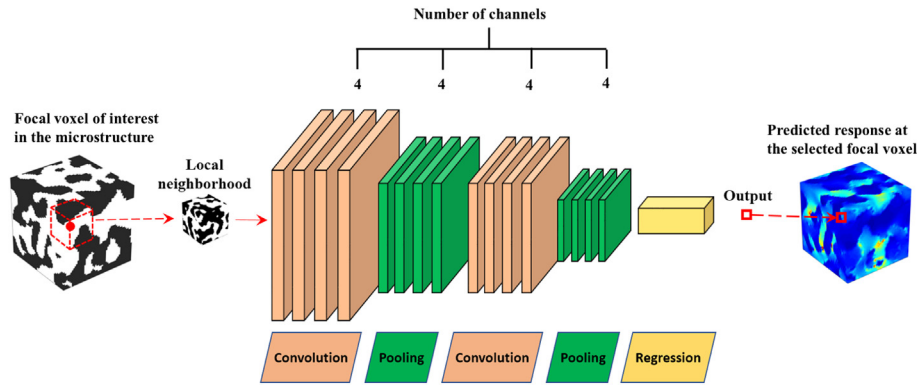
Number of channels

4 4 4 4

Focal voxel of interest in the microstructure

Local neighborhood

Output

Predicted response at the selected focal voxel

Convolution

Pooling

Convolution

Pooling

Regression